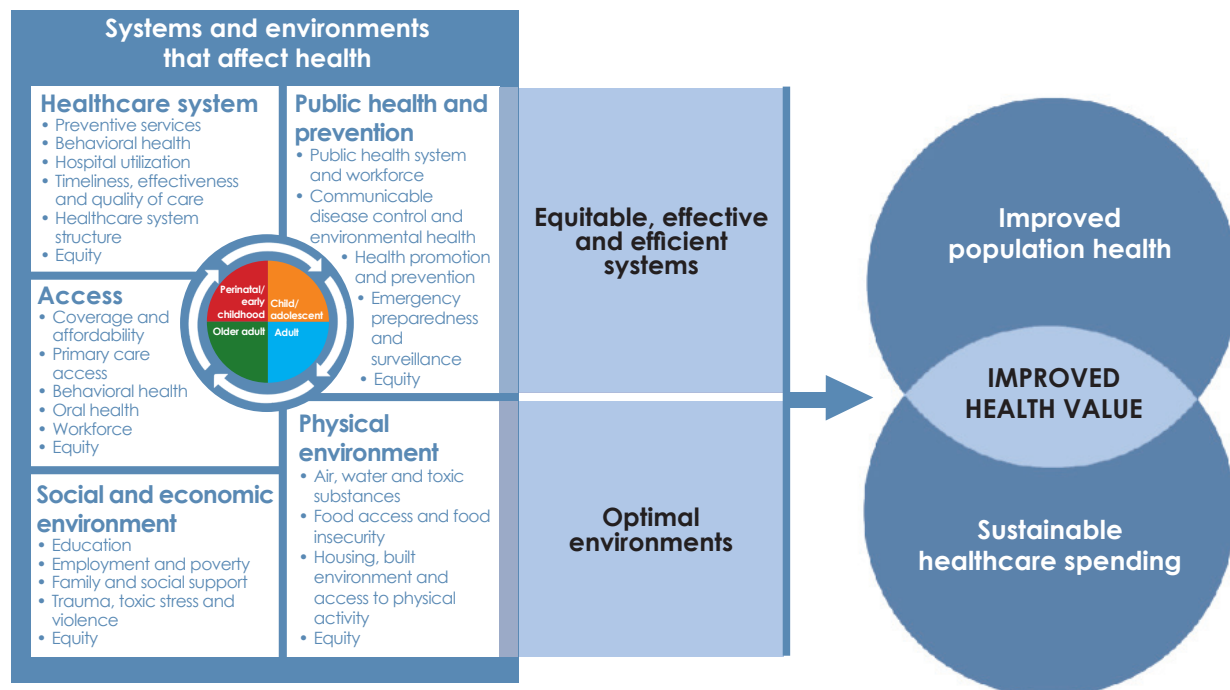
Systems and environments that affect health

Healthcare system
• Preventive services
• Behavioral health
• Hospital utilization
• Timeliness, effectiveness and quality of care
• Healthcare system structure
• Equity

Public health and prevention
• Public health system and workforce
• Communicable disease control and environmental health
• Health promotion and prevention
• Emergency preparedness and surveillance
• Equity

Perinatal/ early childhood
Child/ adolescent
Older adult
Adult

Access
• Coverage and affordability
• Primary care access
• Behavioral health
• Oral health
• Workforce
• Equity

Physical environment
• Air, water and toxic substances
• Food access and food insecurity
• Housing, built environment and access to physical activity
• Equity

Social and economic environment
• Education
• Employment and poverty
• Family and social support
• Trauma, toxic stress and violence
• Equity

Equitable, effective and efficient systems

Optimal environments

Improved population health

IMPROVED HEALTH VALUE

Sustainable healthcare spending